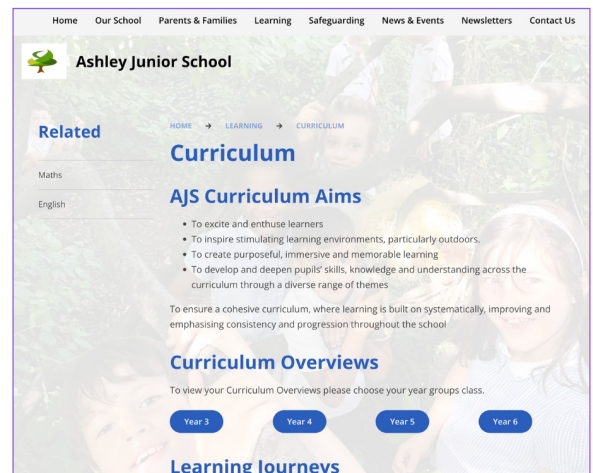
Home Our School Parents & Families Learning Safeguarding News & Events Newsletters Contact Us

Ashley Junior School

Related

Maths

English

HOME → LEARNING → CURRICULUM

Curriculum

AJS Curriculum Aims

- To excite and enthuse learners
- To inspire stimulating learning environments, particularly outdoors.
- To create purposeful, immersive and memorable learning
- To develop and deepen pupils' skills, knowledge and understanding across the curriculum through a diverse range of themes

To ensure a cohesive curriculum, where learning is built on systematically, improving and emphasising consistency and progression throughout the school

Curriculum Overviews

To view your Curriculum Overviews please choose your year groups class.

Year 3 Year 4 Year 5 Year 6

Learning Journeys